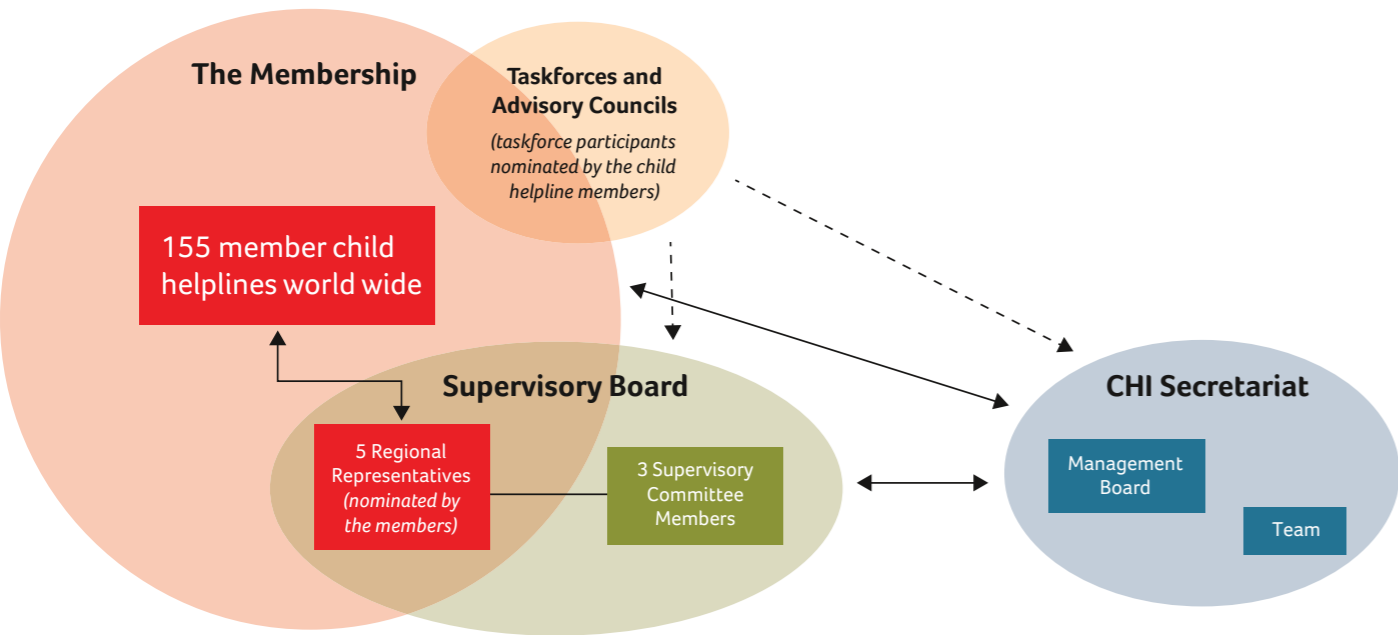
The Membership

Taskforces and Advisory Councils

(taskforce participants nominated by the child helpline members)

155 member child helplines world wide

Supervisory Board

5 Regional Representatives (nominated by the members)

3 Supervisory Committee Members

CHI Secretariat

Management Board

Team